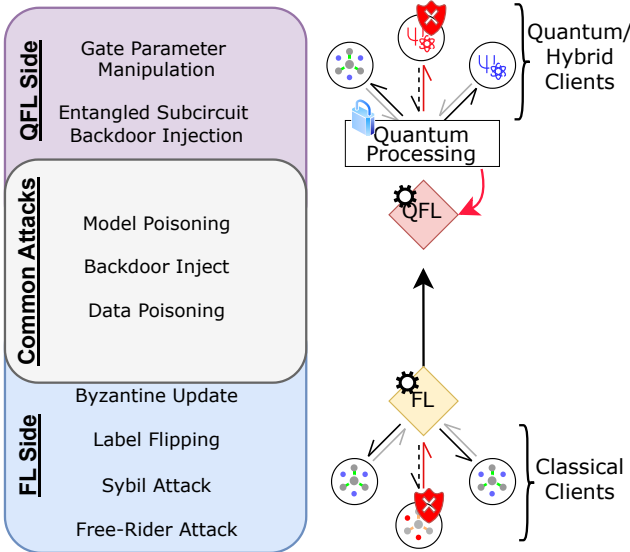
QFL Side

Gate Parameter Manipulation

Entangled Subcircuit Backdoor Injection

Common Attacks

Model Poisoning

Backdoor Inject

Data Poisoning

FL Side

Byzantine Update

Label Flipping

Sybil Attack

Free-Rider Attack

Quantum/ Hybrid Clients

Quantum Processing

QFL

FL

Classical Clients